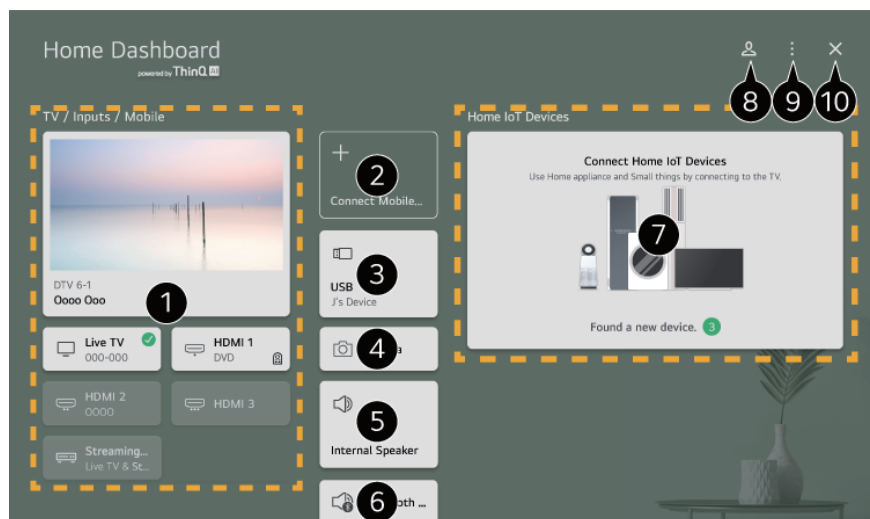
Home Dashboard
powered by ThinQ AI

8 9 10

TV / Inputs / Mobile

DTV 6-1
Oooo Ooo

1

Live TV
000-000

HDMI 1
DVD

HDMI 2
0000

HDMI 3

Streaming...
Live TV & St...

+
2
Connect Mobile...

USB
3
J's Device

4
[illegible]a

5
Internal Speaker

6
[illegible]oth ...

Home IoT Devices

Connect Home IoT Devices
Use Home appliance and Small things by connecting to the TV.

7

Found a new device. 3